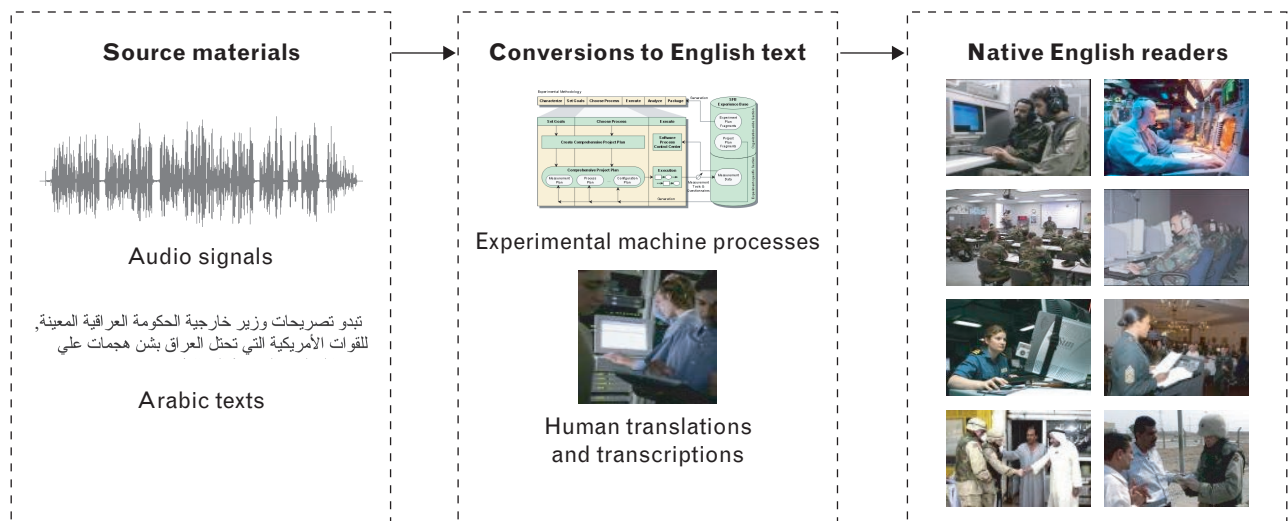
Source materials

Audio signals

تبدو تصريحات وزير خارجية الحكومة العراقية المعينة,
للقوات الأمريكية التي تحتل العراق بشن هجمات علي

Arabic texts

Conversions to English text

Experimental Methodology

| Characterize | Set Goals | Choose Process | Execute | Analyze | Package |
|---|---|---|---|---|---|

Set Goals

Choose Process

Execute

Create Comprehensive Project Plan

Software Process Control Centre

Comprehensive Project Plan

Measurement Plan

Process Plan

Configuration Plan

Execution

Generation

Measurement Tools & Questionnaires

SPM Experience Base

Experiment Plan Fragments

Project Plan Fragments

Measurement Data

Experimental machine processes

Human translations and transcriptions

Native English readers